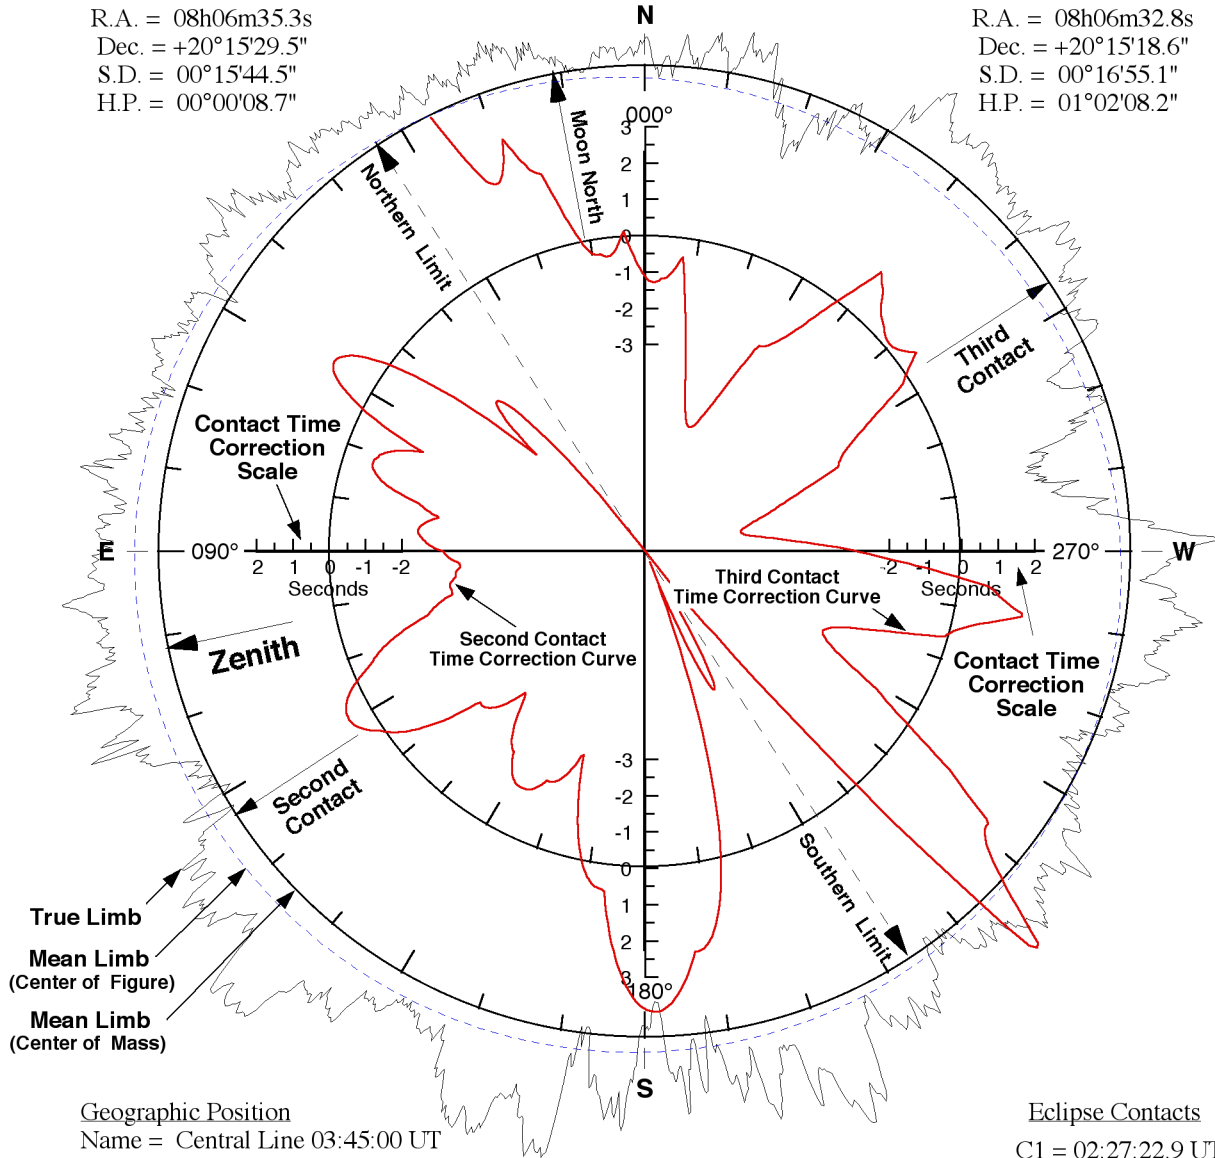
R.A. = 08h06m35.3s
Dec. = +20°15'29.5"
S.D. = 00°15'44.5"
H.P. = 00°00'08.7"

N

R.A. = 08h06m32.8s
Dec. = +20°15'18.6"
S.D. = 00°16'55.1"
H.P. = 01°02'08.2"

000°
3
2
1
0
-1
-2
-3

Moon North

Northern Limit

Third Contact

Contact Time Correction Scale

E
090°
2 1 0 -1 -2
Seconds

-2 -1 0 1 2
Seconds
270°
W

Third Contact Time Correction Curve

Second Contact Time Correction Curve

Zenith

Contact Time Correction Scale

Second Contact

-3
-2
-1
0
1
2
3
180°

Southern Limit

True Limb

Mean Limb
(Center of Figure)

Mean Limb
(Center of Mass)

S

Geographic Position
Name = Central Line 03:45:00 UT

Eclipse Contacts
C1 = 02:27:22.9 U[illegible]